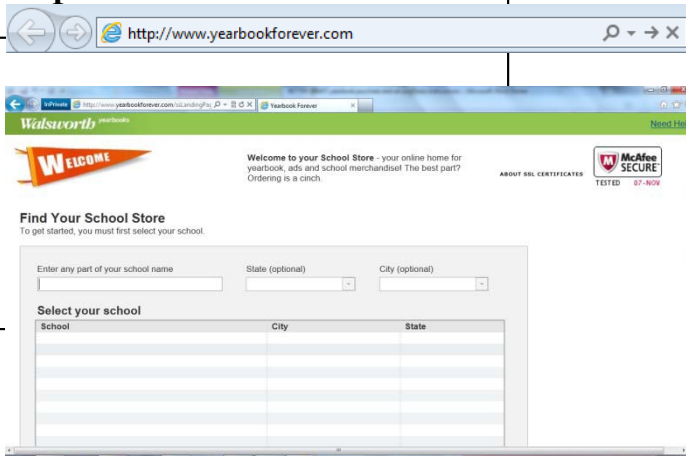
http://www.yearbookforever.com

InPrivate http://www.yearbookforever.com/ssLandingPa Yearbook Forever

Walsworth yearbooks

Need He

WELCOME

Welcome to your School Store - your online home for yearbook, ads and school merchandise! The best part? Ordering is a cinch.

ABOUT SSL CERTIFICATES

McAfee SECURE TESTED 07-NOV

Find Your School Store
To get started, you must first select your school.

Enter any part of your school name

State (optional)

City (optional)

Select your school

| School | City | State |
|---|---|---|
| | | |